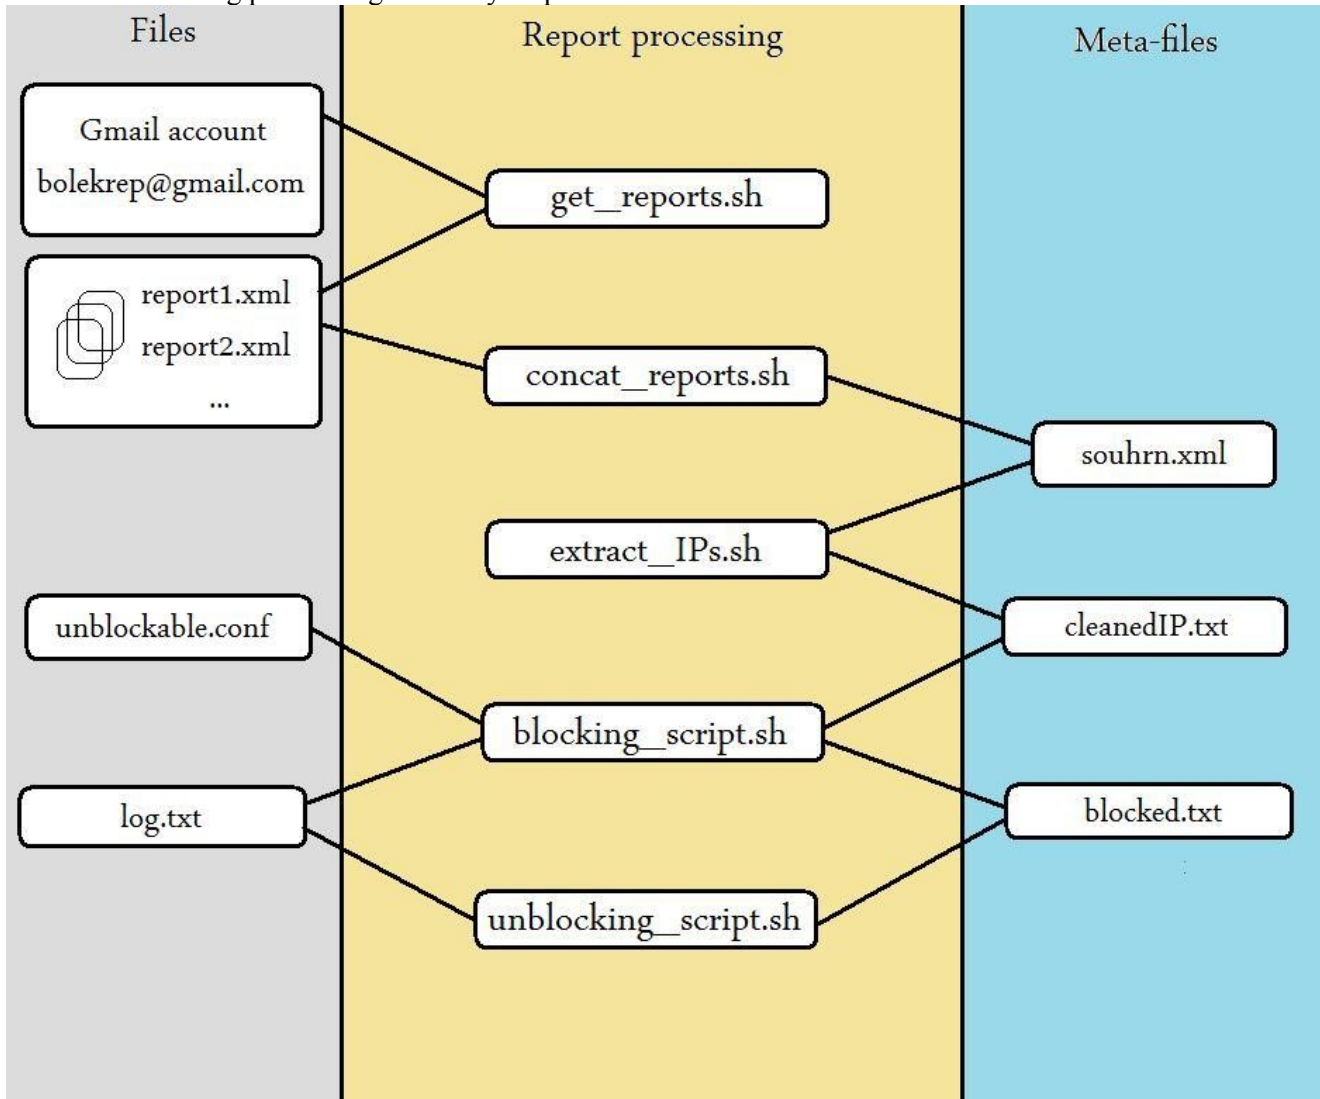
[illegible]

Files

Report processing

Meta-files

Gmail account
bolekrep@gmail.com

get_reports.sh

report1.xml
report2.xml
...

concat_reports.sh

souhrn.xml

extract_IPs.sh

unblockable.conf

cleanedIP.txt

blocking_script.sh

log.txt

blocked.txt

unblocking_script.sh